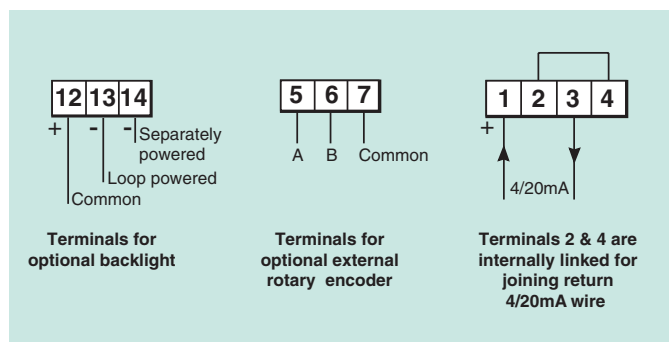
12 13 14
+ - -
Separately powered
Loop powered
Common

Terminals for optional backlight

5 6 7
A B Common

Terminals for optional external rotary encoder

1 2 3 4
+
4/20mA

Terminals 2 & 4 are internally linked for joining return 4/20mA wire